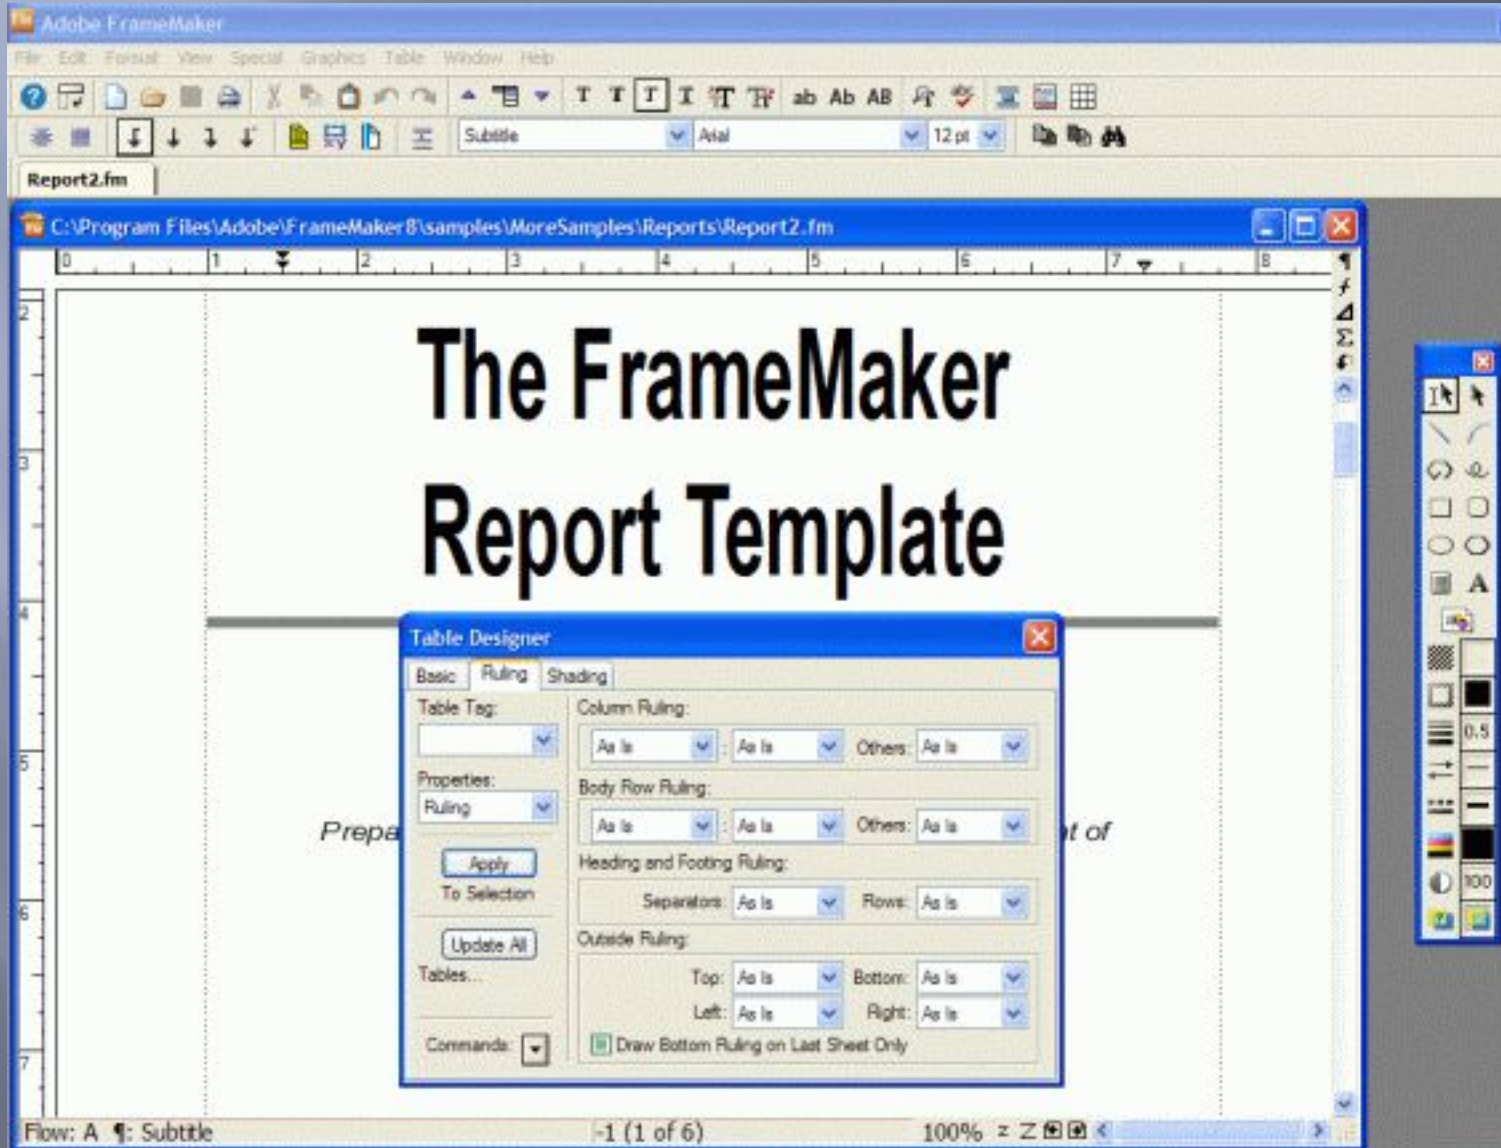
Adobe FrameMaker

File Edit Format View Special Graphics Table Window Help

T T T T T T ab Ab AB

Subtitle Arial 12 pt

Report2.fm

C:\Program Files\Adobe\FrameMaker8\samples\MoreSamples\Reports\Report2.fm

0 1 2 3 4 5 6 7 8

The FrameMaker Report Template

Prepa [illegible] t of

Table Designer

Basic Ruling Shading

Table Tag:

Properties:
Ruling

Apply
To Selection

Update All
Tables...

Commands:

Column Ruling:
As Is : As Is Others: As Is

Body Row Ruling:
As Is : As Is Others: As Is

Heading and Footing Ruling:
Separators: As Is Rows: As Is

Outside Ruling:
Top: As Is Bottom: As Is
Left: As Is Right: As Is

Draw Bottom Ruling on Last Sheet Only

A

0.5

100

Flow: A ¶: Subtitle -1 (1 of 6) 100% z Z